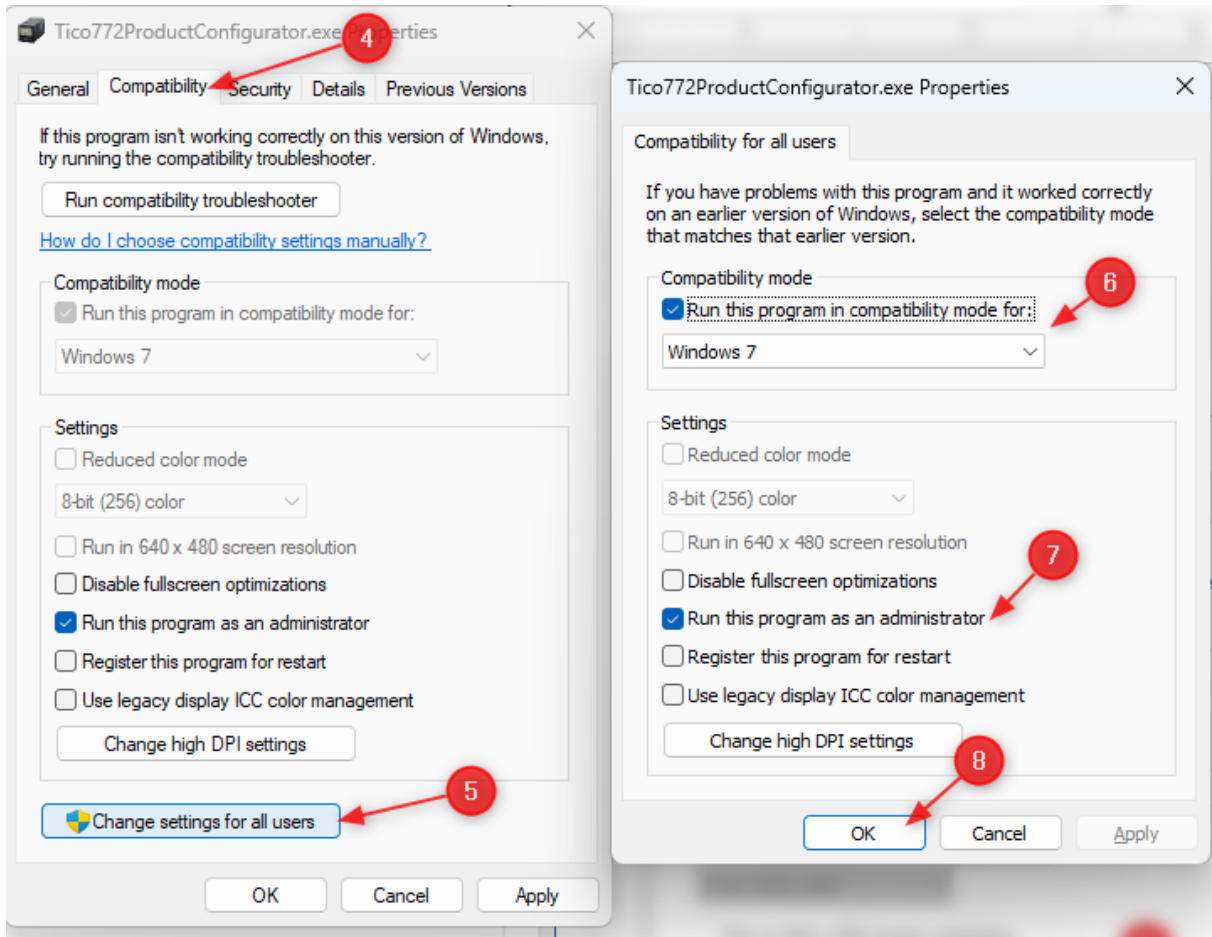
Tico772ProductConfigurator.exe Properties

4

General | Compatibility | Security | Details | Previous Versions

If this program isn't working correctly on this version of Windows, try running the compatibility troubleshooter.

Run compatibility troubleshooter

How do I choose compatibility settings manually?

Compatibility mode

Run this program in compatibility mode for:

Windows 7

Settings

Reduced color mode

8-bit (256) color

Run in 640 x 480 screen resolution

Disable fullscreen optimizations

Run this program as an administrator

Register this program for restart

Use legacy display ICC color management

Change high DPI settings

5

Change settings for all users

OK | Cancel | Apply

Tico772ProductConfigurator.exe Properties

Compatibility for all users

If you have problems with this program and it worked correctly on an earlier version of Windows, select the compatibility mode that matches that earlier version.

Compatibility mode

6

Run this program in compatibility mode for:

Windows 7

Settings

Reduced color mode

8-bit (256) color

Run in 640 x 480 screen resolution

7

Disable fullscreen optimizations

Run this program as an administrator

Register this program for restart

Use legacy display ICC color management

Change high DPI settings

8

OK | Cancel | Apply